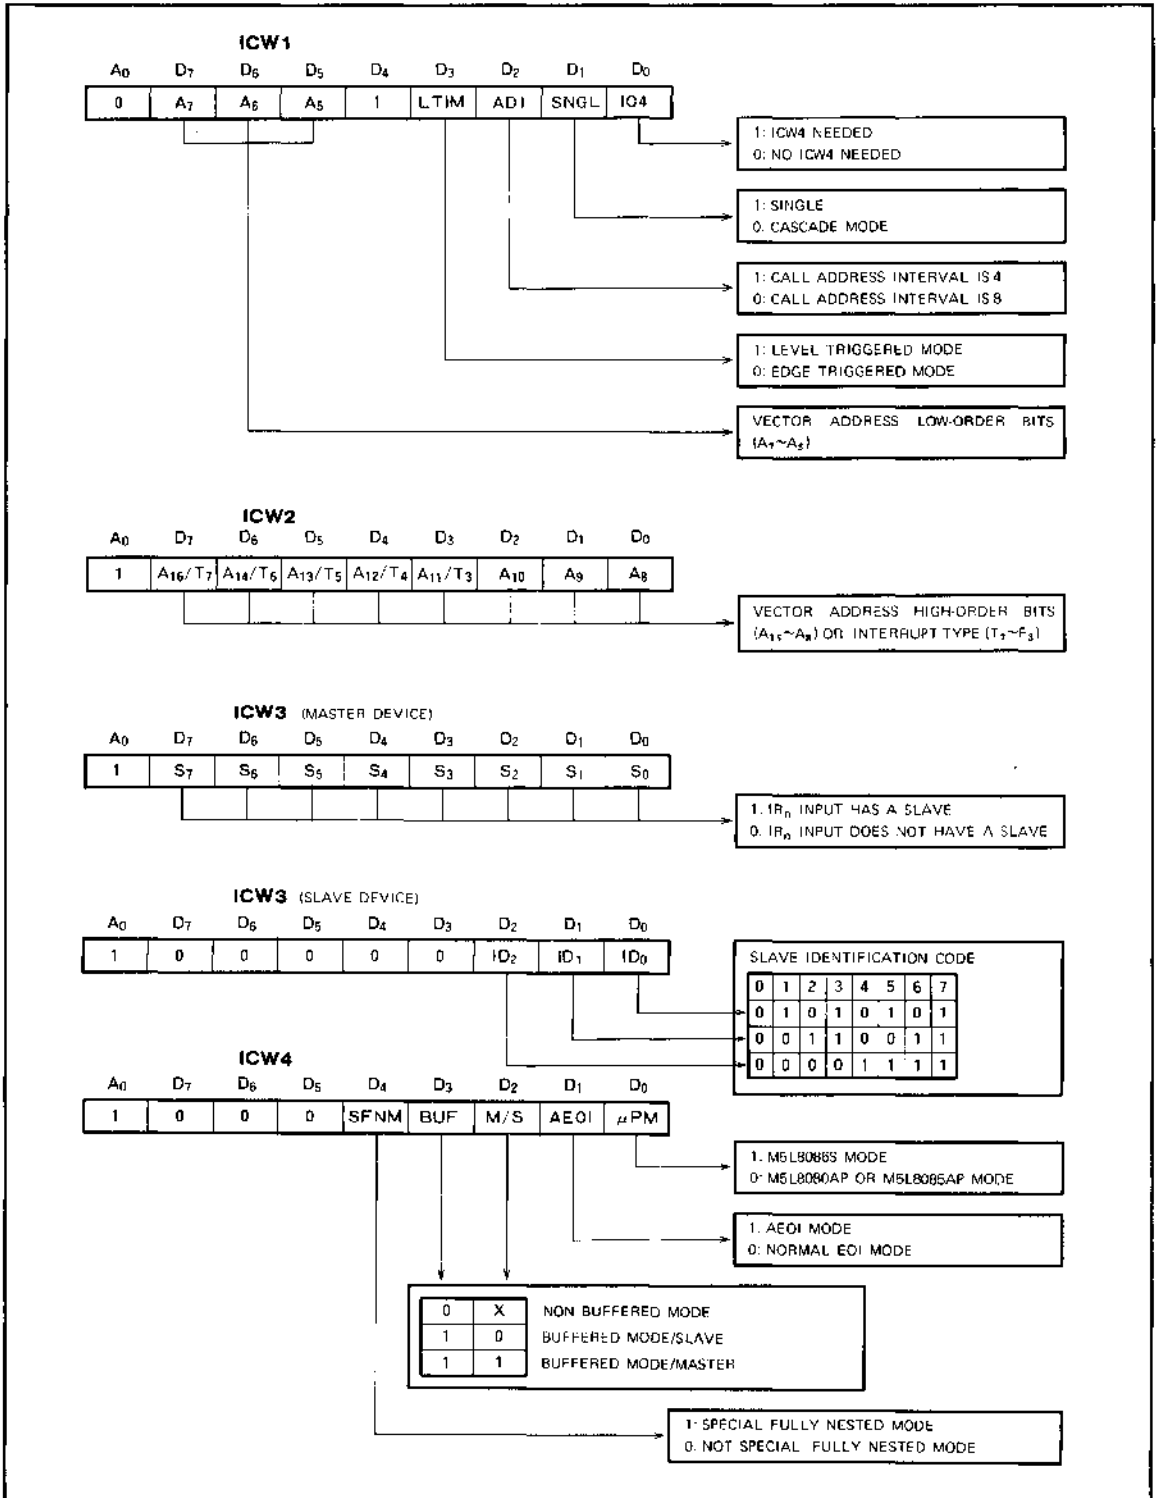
ICW1

| $A_0$ | $D_7$ | $D_6$ | $D_5$ | $D_4$ | $D_3$ | $D_2$ | $D_1$ | $D_0$ |
|---|---|---|---|---|---|---|---|---|
| 0 | $A_7$ | $A_6$ | $A_5$ | 1 | LTIM | ADI | SNGL | IC4 |

1: ICW4 NEEDED
0: NO ICW4 NEEDED

1: SINGLE
0. CASCADE MODE

1: CALL ADDRESS INTERVAL IS 4
0: CALL ADDRESS INTERVAL IS 8

1: LEVEL TRIGGERED MODE
0: EDGE TRIGGERED MODE

VECTOR ADDRESS LOW-ORDER BITS ($A_7$~$A_5$)

ICW2

| $A_0$ | $D_7$ | $D_6$ | $D_5$ | $D_4$ | $D_3$ | $D_2$ | $D_1$ | $D_0$ |
|---|---|---|---|---|---|---|---|---|
| 1 | $A_{16}/T_7$ | $A_{14}/T_6$ | $A_{13}/T_5$ | $A_{12}/T_4$ | $A_{11}/T_3$ | $A_{10}$ | $A_9$ | $A_8$ |

VECTOR ADDRESS HIGH-ORDER BITS ($A_{15}$~$A_8$) OR INTERRUPT TYPE ($T_7$~$F_3$)

ICW3 (MASTER DEVICE)

| $A_0$ | $D_7$ | $D_6$ | $D_5$ | $D_4$ | $D_3$ | $D_2$ | $D_1$ | $D_0$ |
|---|---|---|---|---|---|---|---|---|
| 1 | $S_7$ | $S_6$ | $S_5$ | $S_4$ | $S_3$ | $S_2$ | $S_1$ | $S_0$ |

1. $IR_n$ INPUT HAS A SLAVE
0. $IR_n$ INPUT DOES NOT HAVE A SLAVE

ICW3 (SLAVE DEVICE)

| $A_0$ | $D_7$ | $D_6$ | $D_5$ | $D_4$ | $D_3$ | $D_2$ | $D_1$ | $D_0$ |
|---|---|---|---|---|---|---|---|---|
| 1 | 0 | 0 | 0 | 0 | 0 | $ID_2$ | $ID_1$ | $ID_0$ |

SLAVE IDENTIFICATION CODE

| 0 | 1 | 2 | 3 | 4 | 5 | 6 | 7 |
|---|---|---|---|---|---|---|---|
| 0 | 1 | 0 | 1 | 0 | 1 | 0 | 1 |
| 0 | 0 | 1 | 1 | 0 | 0 | 1 | 1 |
| 0 | 0 | 0 | 0 | 1 | 1 | 1 | 1 |

ICW4

| $A_0$ | $D_7$ | $D_6$ | $D_5$ | $D_4$ | $D_3$ | $D_2$ | $D_1$ | $D_0$ |
|---|---|---|---|---|---|---|---|---|
| 1 | 0 | 0 | 0 | SFNM | BUF | M/S | AEOI | $\mu$PM |

1. M5L8086S MODE
0: M5L8080AP OR M5L8085AP MODE

1. AEOI MODE
0: NORMAL EOI MODE

| 0 | X | NON BUFFERED MODE |
|---|---|---|
| 1 | 0 | BUFFERED MODE/SLAVE |
| 1 | 1 | BUFFERED MODE/MASTER |

1: SPECIAL FULLY NESTED MODE
0. NOT SPECIAL FULLY NESTED MODE